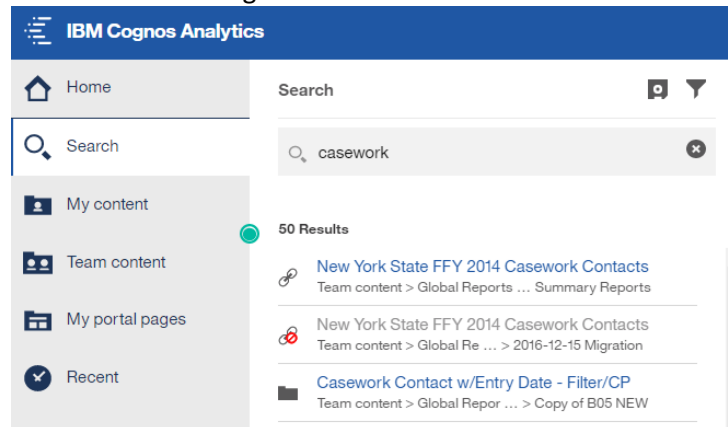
IBM Cognos Analytics

Home

Search

My content

Team content

My portal pages

Recent

Search

casework

50 Results

New York State FFY 2014 Casework Contacts
Team content > Global Reports … Summary Reports

New York State FFY 2014 Casework Contacts
Team content > Global Re … > 2016-12-15 Migration

Casework Contact w/Entry Date - Filter/CP
Team content > Global Repor … > Copy of B05 NEW